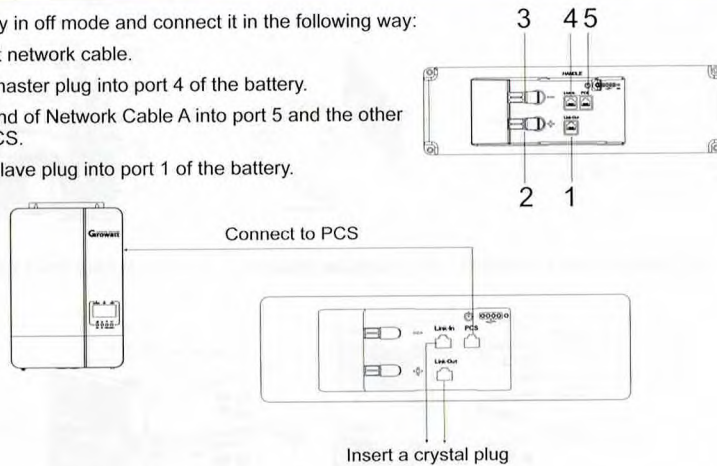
y in off mode and connect it in the following way:

network cable.

aster plug into port 4 of the battery.

nd of Network Cable A into port 5 and the other CS.

lave plug into port 1 of the battery.

3 4 5

HANDLE

Link-In PCS

Link-Out

2 1

Growatt

Connect to PCS

Link-In PCS

Link-Out

Insert a crystal plug